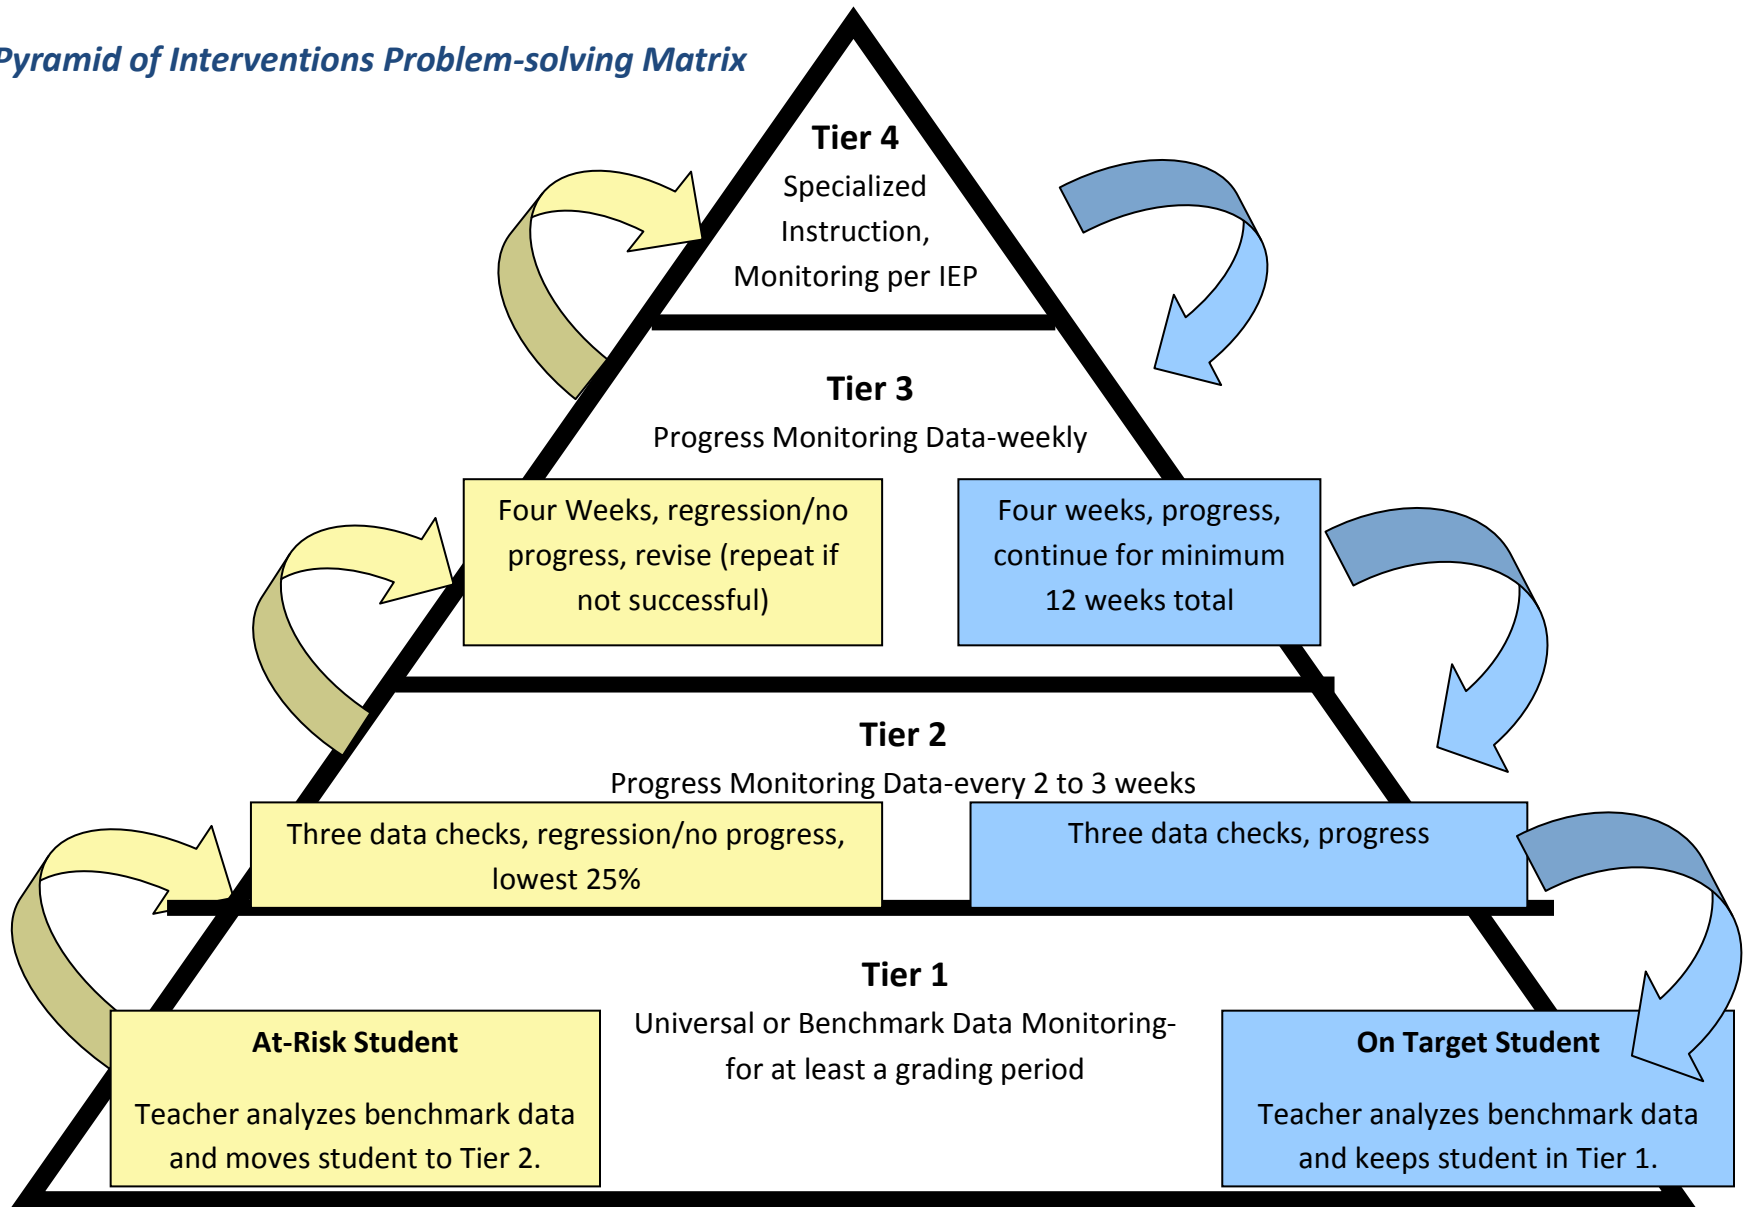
Pyramid of Interventions Problem-solving Matrix

Tier 4
Specialized Instruction, Monitoring per IEP

Tier 3
Progress Monitoring Data-weekly

Four Weeks, regression/no progress, revise (repeat if not successful)

Four weeks, progress, continue for minimum 12 weeks total

Tier 2
Progress Monitoring Data-every 2 to 3 weeks

Three data checks, regression/no progress, lowest 25%

Three data checks, progress

Tier 1
Universal or Benchmark Data Monitoring-for at least a grading period

At-Risk Student

Teacher analyzes benchmark data and moves student to Tier 2.

On Target Student

Teacher analyzes benchmark data and keeps student in Tier 1.